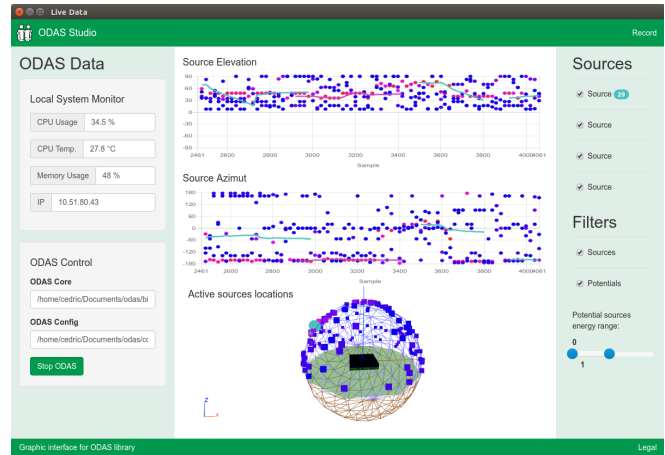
Live Data

ODAS Studio

Record

ODAS Data

Local System Monitor

| CPU Usage | 34.5 % |
|---|---|
| CPU Temp. | 27.8 °C |
| Memory Usage | 48 % |
| IP | 10.51.80.43 |

ODAS Control

ODAS Core

/home/cedric/Documents/odas/bi

ODAS Config

/home/cedric/Documents/odas/cc

Stop ODAS

Source Elevation

90 60 30 0 -30 -60 -90

2461 2600 2800 3000 3200 3400 3600 3800 4000 4061

Sample

Source Azimut

180 120 60 0 -60 -120 -180

2461 2600 2800 3000 3200 3400 3600 3800 4000 4061

Sample

Active sources locations

z

x

Sources

Source 29

Source

Source

Source

Filters

Sources

Potentials

Potential sources energy range:

0

1

Graphic interface for ODAS library

Legal